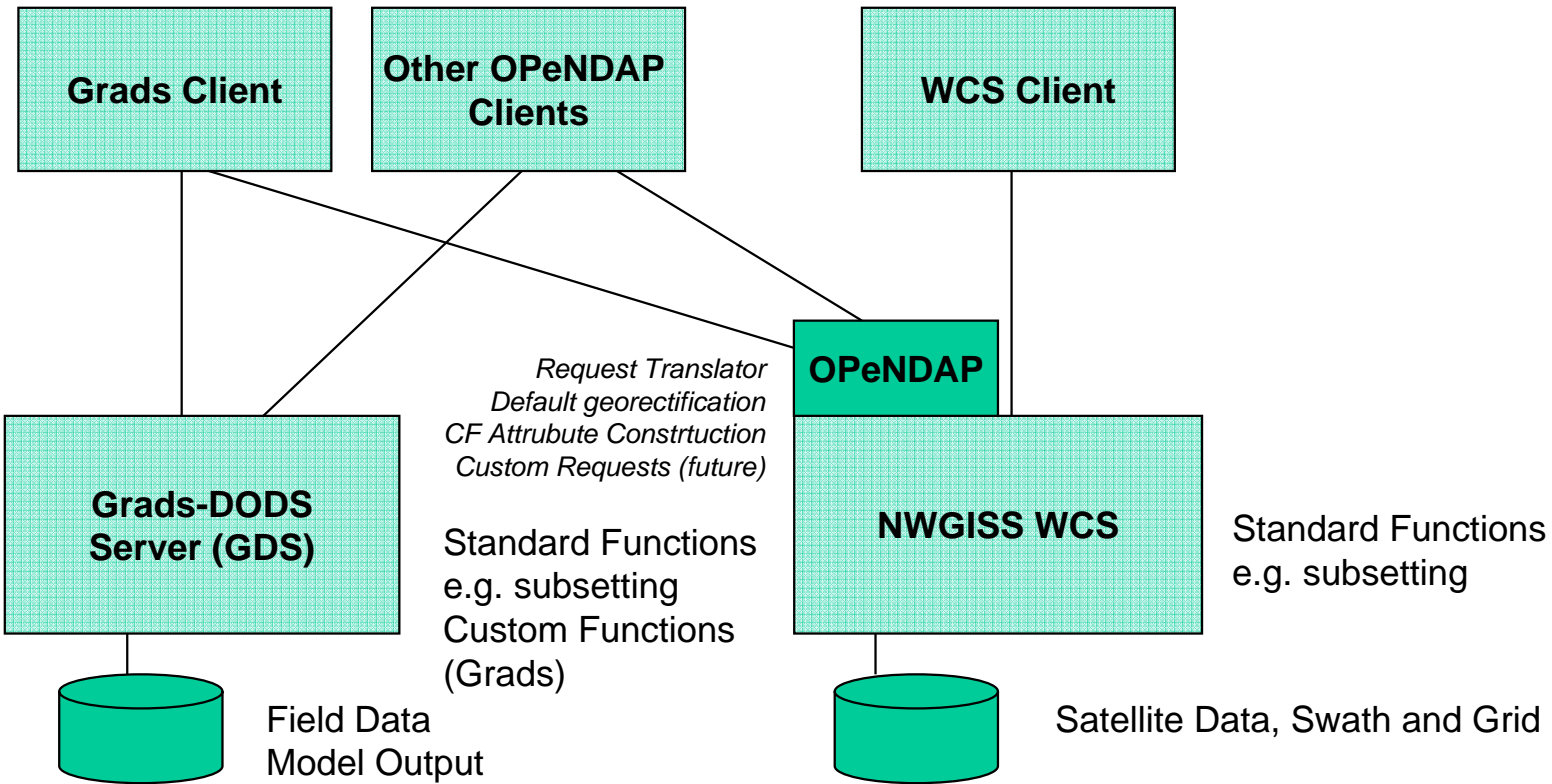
Grads Client

Other OPeNDAP Clients

WCS Client

OPeNDAP

Request Translator
Default georectification
CF Attrubute Constrtuction
Custom Requests (future)

Grads-DODS Server (GDS)

Standard Functions
e.g. subsetting
Custom Functions
(Grads)

NWGISS WCS

Standard Functions
e.g. subsetting

Field Data
Model Output

Satellite Data, Swath and Grid